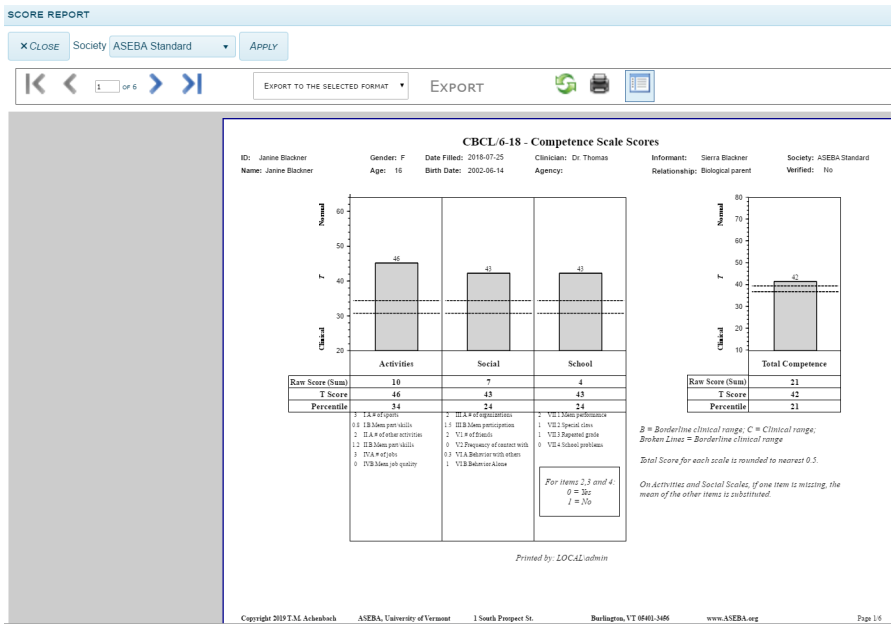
SCORE REPORT

× CLOSE Society ASEBA Standard APPLY

1 OF 6 EXPORT TO THE SELECTED FORMAT EXPORT

CBCL/6-18 - Competence Scale Scores

ID: Janine Blackner Gender: F Date Filled: 2018-07-25 Clinician: Dr. Thomas Informant: Sierra Blackner Society: ASEBA Standard
Name: Janine Blackner Age: 16 Birth Date: 2002-06-14 Agency: Relationship: Biological parent Verified: No

Normal
T
Clinical
60
50
40
30
20

46 43 43

| | Activities | Social | School |
|---|---|---|---|
| Raw Score (Sum) | 10 | 7 | 4 |
| T Score | 46 | 43 | 43 |
| Percentile | 34 | 24 | 24 |

3 I.A # of sports
0.0 I.B Mean part skills
2 II.A # of other activities
1.5 II.B Mean part skills
3 IV.A # of jobs
0 IV.B Mean job quality

2 III.A # of organizations
1.5 III.B Mean participation
2 V.1 # of friends
0 V.2 Frequency of contact with
0.5 VI.A Behavior with others
1 VI.B Behavior Alone

2 VII.1 Mean performance
1 VII.2 Special class
1 VII.3 Repeated grade
0 VII.4 School problems

For items 2,3 and 4:
0 = Yes
1 = No

Normal
T
Clinical
80
70
60
50
40
30
20
10

42

| | Total Competence |
|---|---|
| Raw Score (Sum) | 21 |
| T Score | 42 |
| Percentile | 21 |

B = Borderline clinical range; C = Clinical range;
Broken Lines = Borderline clinical range

Total Score for each scale is rounded to nearest 0.5.

On Activities and Social Scales, if one item is missing, the mean of the other items is substituted.

Printed by: LOCAL\admin

Copyright 2019 T.M. Achenbach ASEBA, University of Vermont 1 South Prospect St. Burlington, VT 05401-3456 www.ASEBA.org Page 1/6